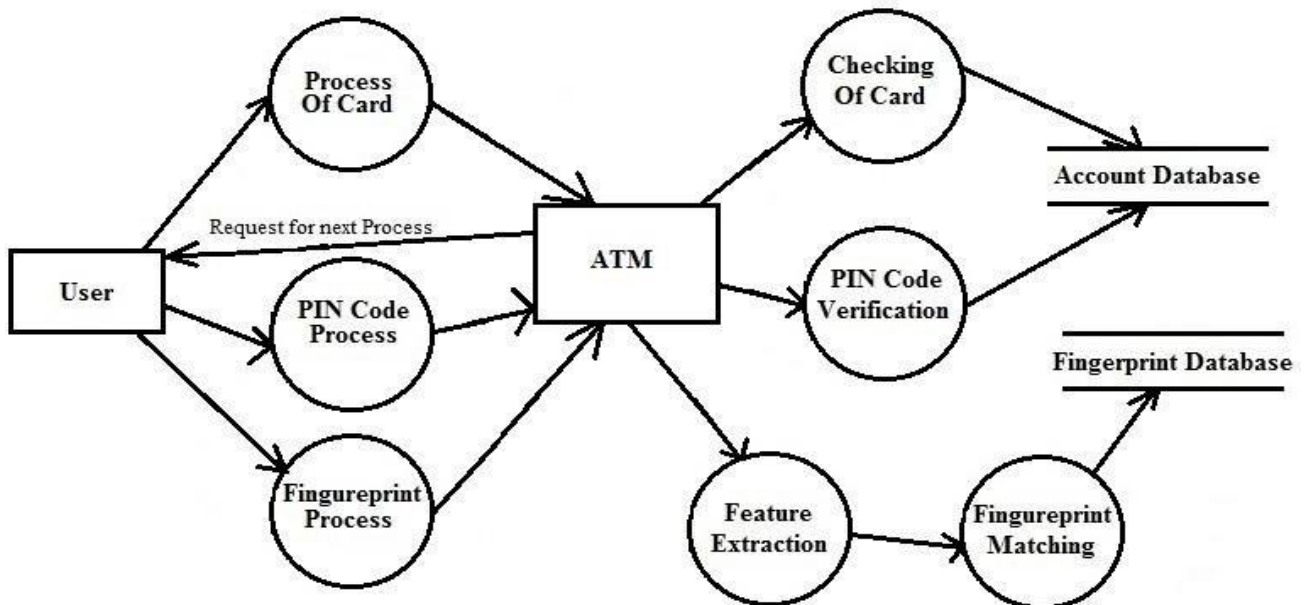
Process Of Card

Checking Of Card

Account Database

Request for next Process

ATM

User

PIN Code Process

PIN Code Verification

Fingerprint Database

Fingureprint Process

Feature Extraction

Fingureprint Matching